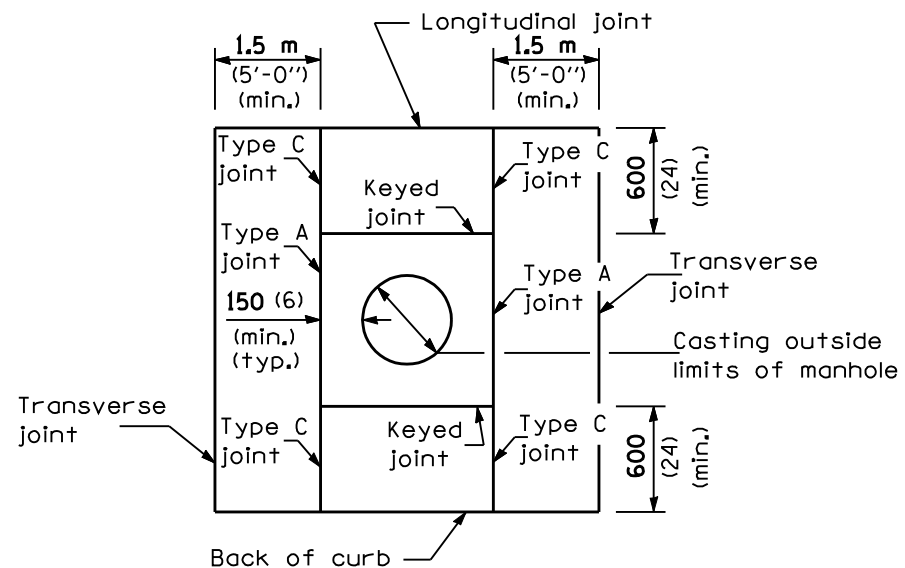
Longitudinal joint

1.5 m
(5'-0")
(min.)

1.5 m
(5'-0")
(min.)

Type C
joint

Type C
joint

600
(24)
(min.)

Keyed
joint

Type A
joint

Type A
joint

Transverse
joint

150 (6)
(min.)
(typ.)

Casting outside
limits of manhole

Transverse
joint

Type C
joint

Keyed
joint

Type C
joint

600
(24)
(min.)

Back of curb